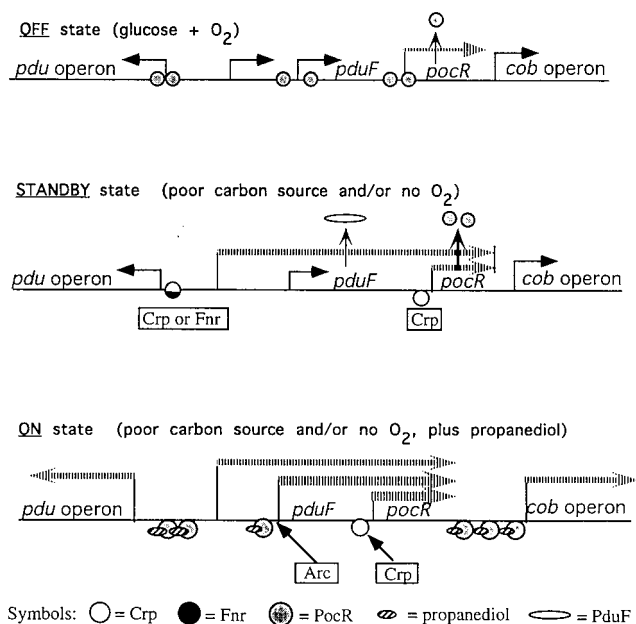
OFF state (glucose + $O_2$)

pdu operon

pduF

pocR

cob operon

STANDBY state (poor carbon source and/or no $O_2$)

pdu operon

pduF

pocR

cob operon

Crp or Fnr

Crp

ON state (poor carbon source and/or no $O_2$, plus propanediol)

pdu operon

pduF

pocR

cob operon

Arc

Crp

Symbols: = Crp = Fnr = PocR = propanediol = PduF